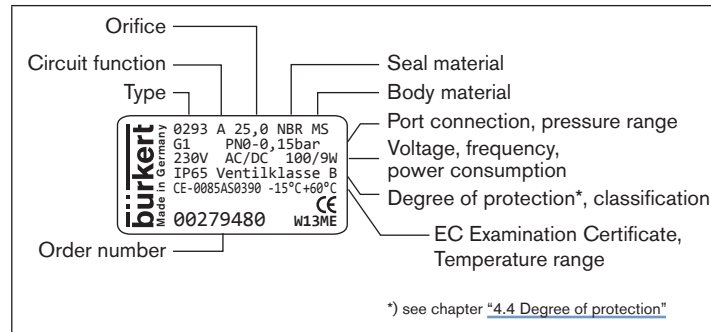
Orifice
Circuit function
Type
Seal material
Body material
Port connection, pressure range
Voltage, frequency, power consumption
Degree of protection*, classification
EC Examination Certificate, Temperature range
Order number

bürkert
Made in Germany
0293 A 25,0 NBR MS
G1 PN0-0,15bar
230V AC/DC 100/9W
IP65 Ventilklasse B
CE-0085AS0390 -15°C+60°C
CE
00279480 W13ME

*) see chapter "4.4 Degree of protection"